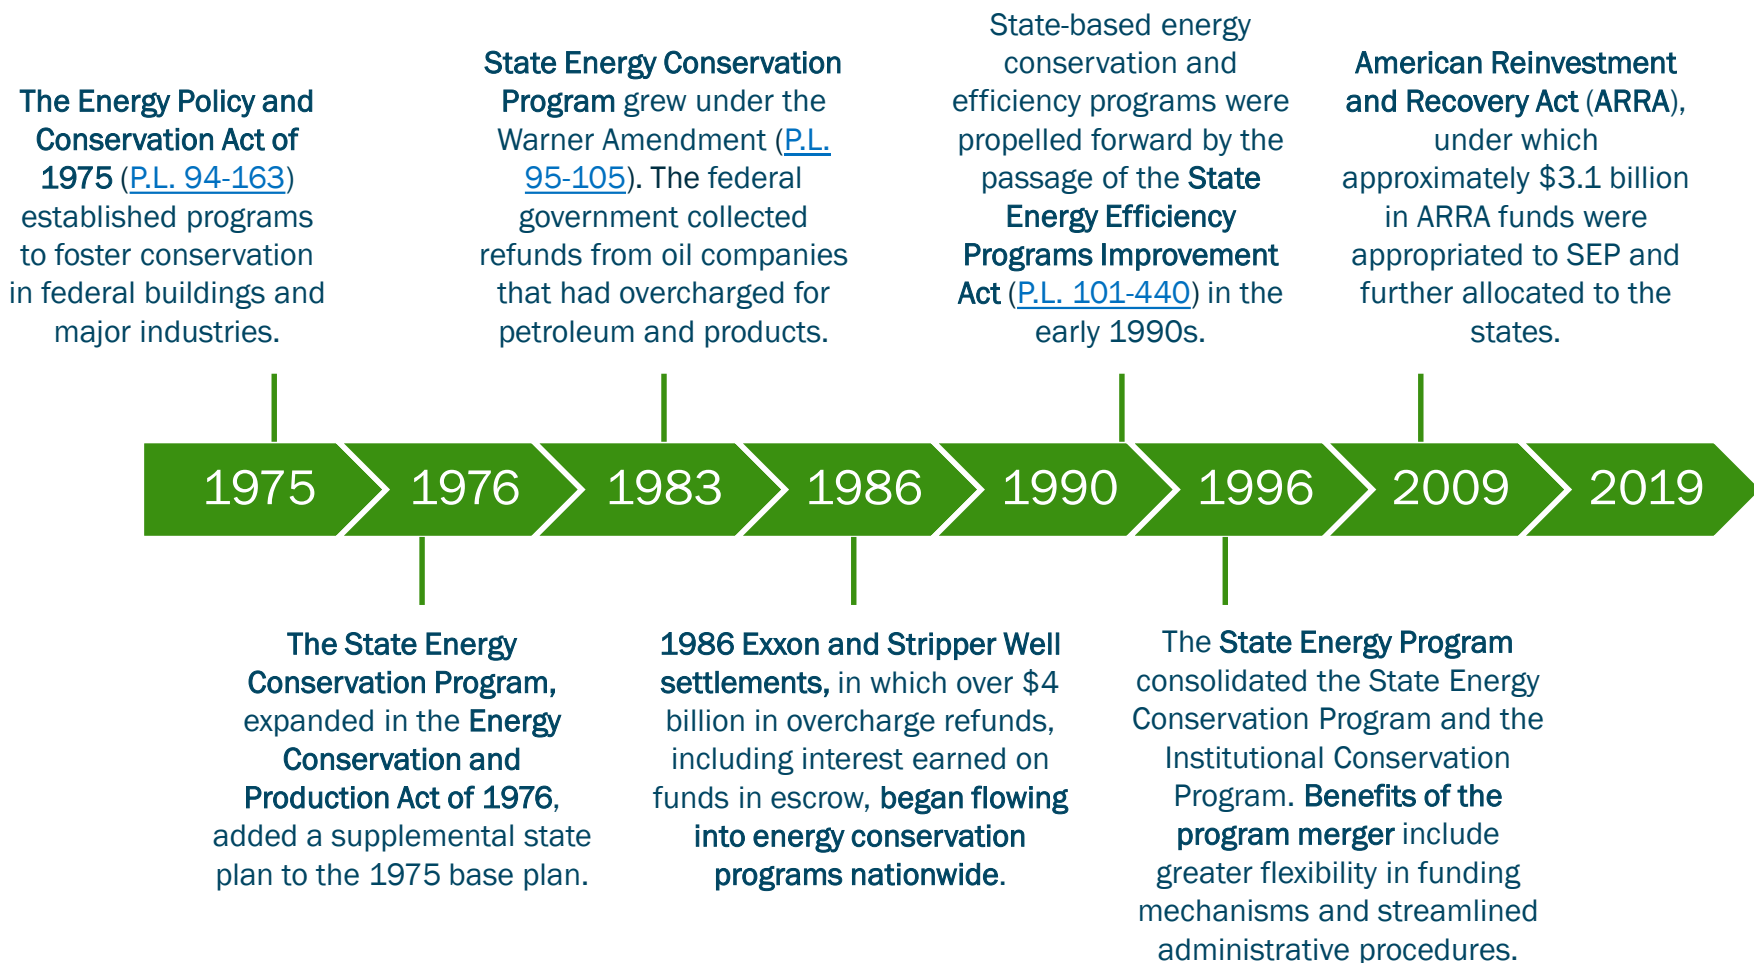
The Energy Policy and Conservation Act of 1975 (P.L. 94-163) established programs to foster conservation in federal buildings and major industries.

State Energy Conservation Program grew under the Warner Amendment (P.L. 95-105). The federal government collected refunds from oil companies that had overcharged for petroleum and products.

State-based energy conservation and efficiency programs were propelled forward by the passage of the State Energy Efficiency Programs Improvement Act (P.L. 101-440) in the early 1990s.

American Reinvestment and Recovery Act (ARRA), under which approximately $3.1 billion in ARRA funds were appropriated to SEP and further allocated to the states.

1975 1976 1983 1986 1990 1996 2009 2019

The State Energy Conservation Program, expanded in the Energy Conservation and Production Act of 1976, added a supplemental state plan to the 1975 base plan.

1986 Exxon and Stripper Well settlements, in which over $4 billion in overcharge refunds, including interest earned on funds in escrow, began flowing into energy conservation programs nationwide.

The State Energy Program consolidated the State Energy Conservation Program and the Institutional Conservation Program. Benefits of the program merger include greater flexibility in funding mechanisms and streamlined administrative procedures.